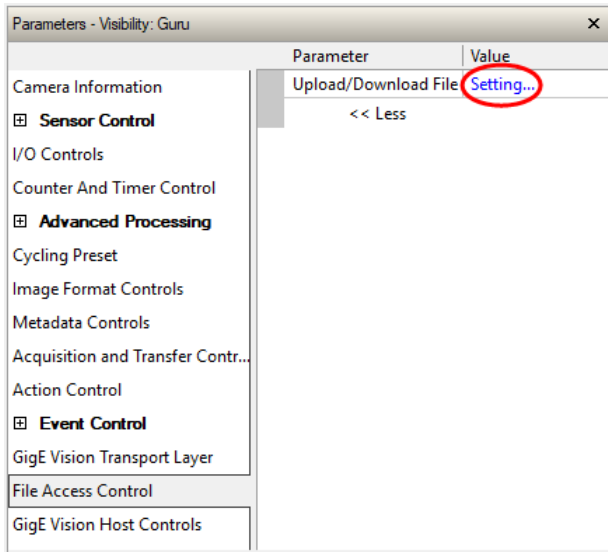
Parameters - Visibility: Guru ×

Camera Information
⊞ Sensor Control
I/O Controls
Counter And Timer Control
⊞ Advanced Processing
Cycling Preset
Image Format Controls
Metadata Controls
Acquisition and Transfer Contr...
Action Control
⊞ Event Control
GigE Vision Transport Layer
File Access Control
GigE Vision Host Controls

| Parameter | Value |
|---|---|
| Upload/Download File | Setting... |
| << Less | |